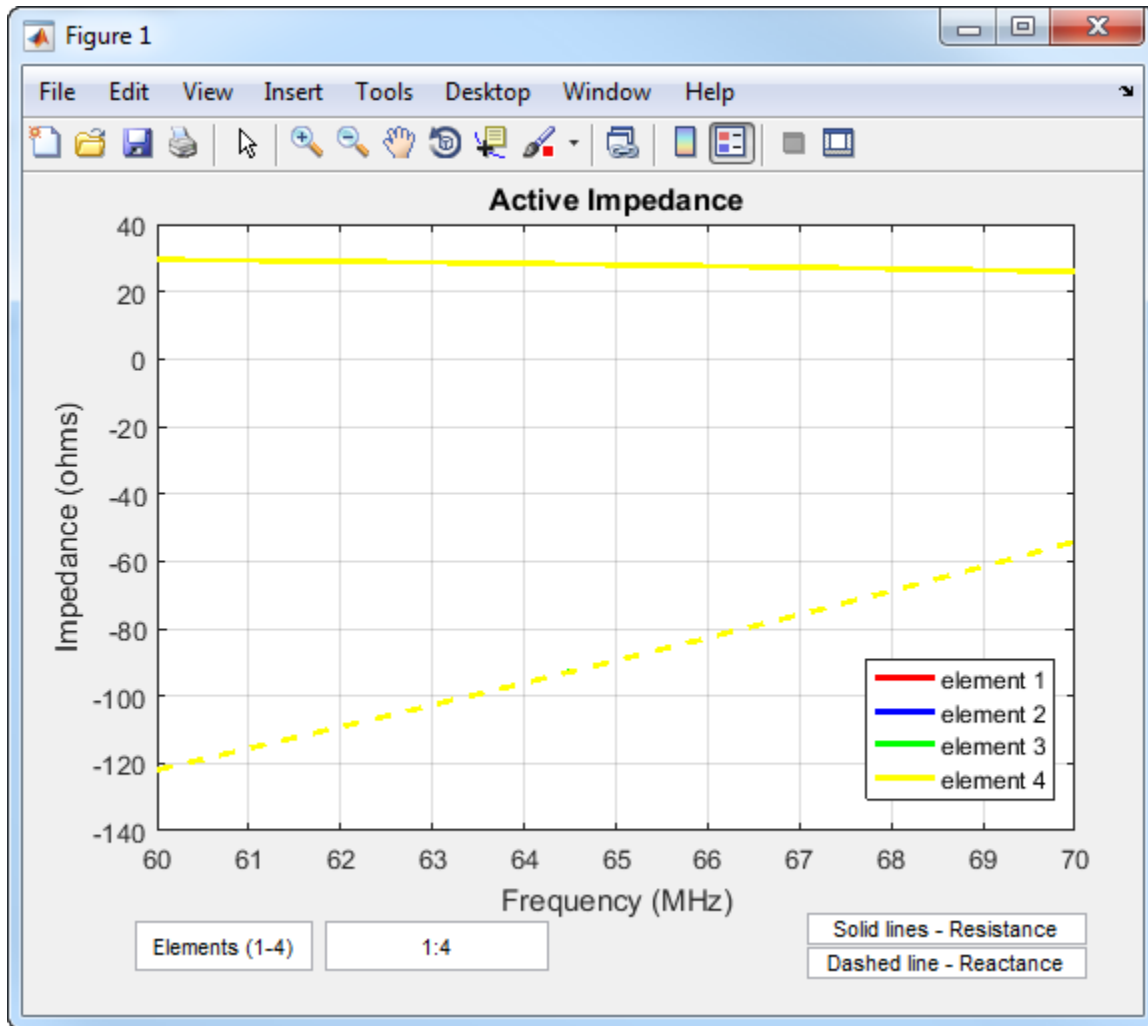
Figure 1

File Edit View Insert Tools Desktop Window Help

Active Impedance

40
20
0
-20
-40
-60
-80
-100
-120
-140

Impedance (ohms)

60 61 62 63 64 65 66 67 68 69 70

Frequency (MHz)

element 1
element 2
element 3
element 4

Elements (1-4)

1:4

Solid lines - Resistance

Dashed line - Reactance